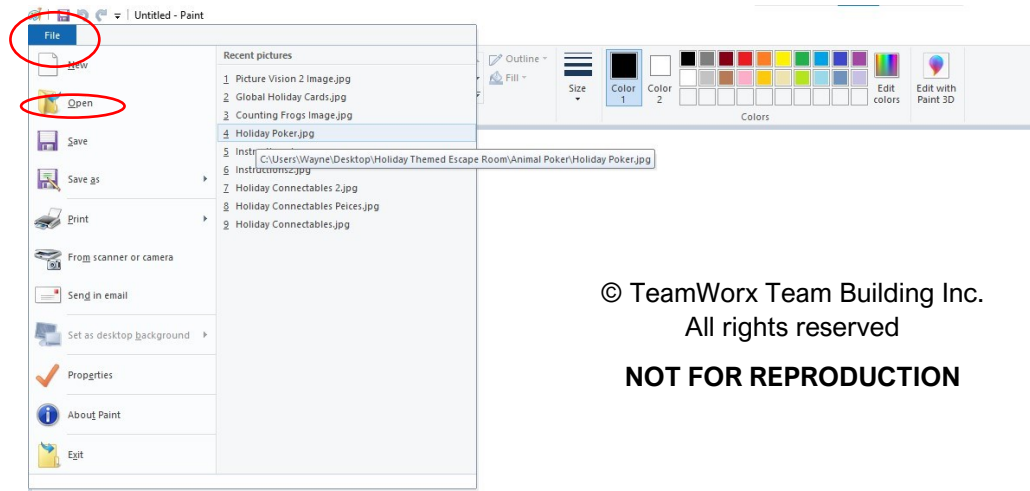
Untitled - Paint

File

New

Open

Save

Save as

Print

From scanner or camera

Send in email

Set as desktop background

Properties

About Paint

Exit

Recent pictures

1 Picture Vision 2 Image.jpg
2 Global Holiday Cards.jpg
3 Counting Frogs Image.jpg
4 Holiday Poker.jpg
5 Instru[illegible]
6 Instructions2.jpg
7 Holiday Connectables 2.jpg
8 Holiday Connectables Peices.jpg
9 Holiday Connectables.jpg

C:\Users\Wayne\Desktop\Holiday Themed Escape Room\Animal Poker\Holiday Poker.jpg

Outline
Fill
Size
Color 1
Color 2
Edit colors
Edit with Paint 3D
Colors

© TeamWorx Team Building Inc.
All rights reserved

NOT FOR REPRODUCTION